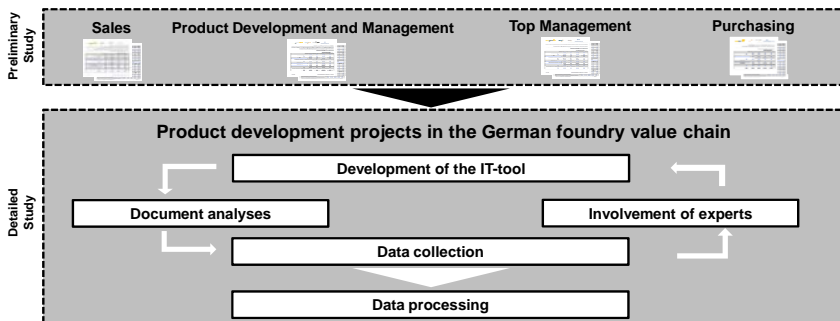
Preliminary Study

Sales

Product Development and Management

Top Management

Purchasing

Detailed Study

Product development projects in the German foundry value chain

Development of the IT-tool

Document analyses

Involvement of experts

Data collection

Data processing